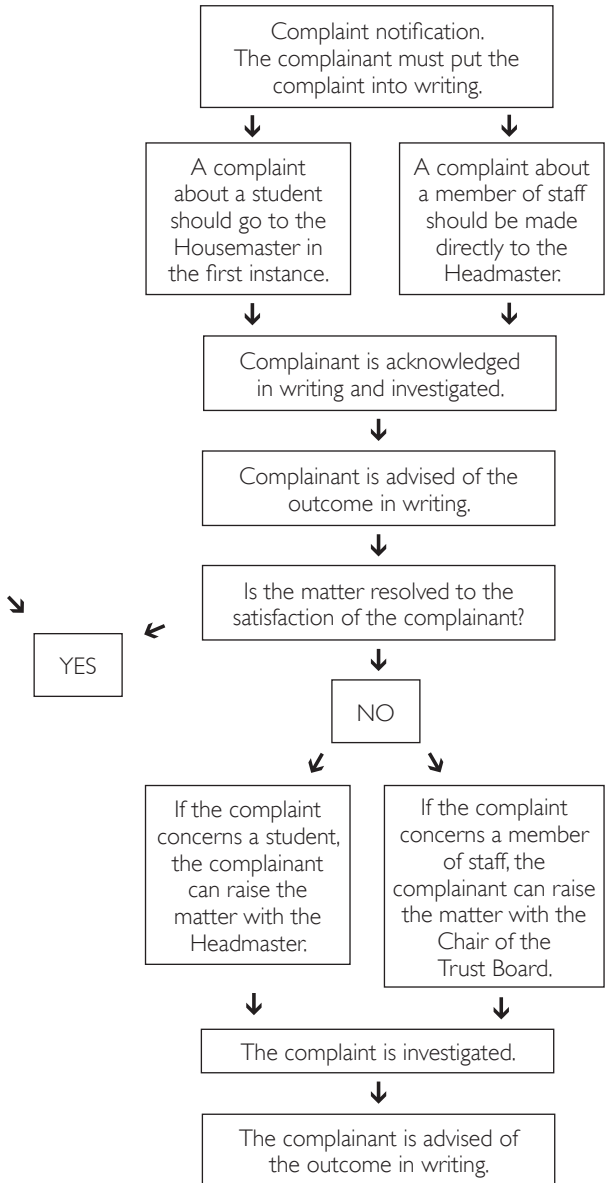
Complaint notification. The complainant must put the complaint into writing.

A complaint about a student should go to the Housemaster in the first instance.

A complaint about a member of staff should be made directly to the Headmaster.

Complainant is acknowledged in writing and investigated.

Complainant is advised of the outcome in writing.

Is the matter resolved to the satisfaction of the complainant?

YES

NO

If the complaint concerns a student, the complainant can raise the matter with the Headmaster.

If the complaint concerns a member of staff, the complainant can raise the matter with the Chair of the Trust Board.

The complaint is investigated.

The complainant is advised of the outcome in writing.